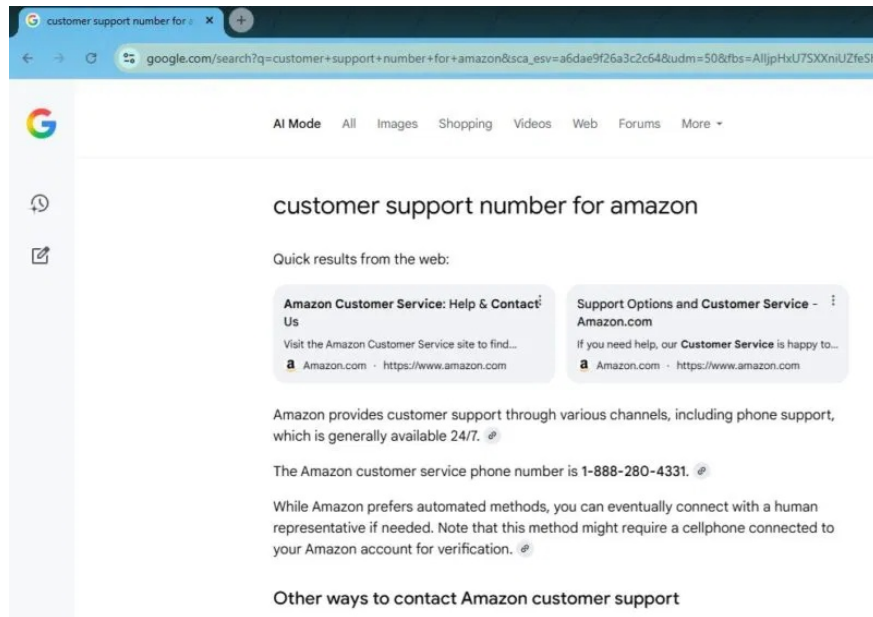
customer support number for a

google.com/search?q=customer+support+number+for+amazon&sca_esv=a6dae9f26a3c2c64&udm=50&fbs=AlljpHxU7SXXniUZfeSI

AI Mode All Images Shopping Videos Web Forums More

customer support number for amazon

Quick results from the web:

Amazon Customer Service: Help & Contact Us
Visit the Amazon Customer Service site to find...
Amazon.com · https://www.amazon.com

Support Options and Customer Service - Amazon.com
If you need help, our Customer Service is happy to...
Amazon.com · https://www.amazon.com

Amazon provides customer support through various channels, including phone support, which is generally available 24/7.

The Amazon customer service phone number is 1-888-280-4331.

While Amazon prefers automated methods, you can eventually connect with a human representative if needed. Note that this method might require a cellphone connected to your Amazon account for verification.

Other ways to contact Amazon customer support